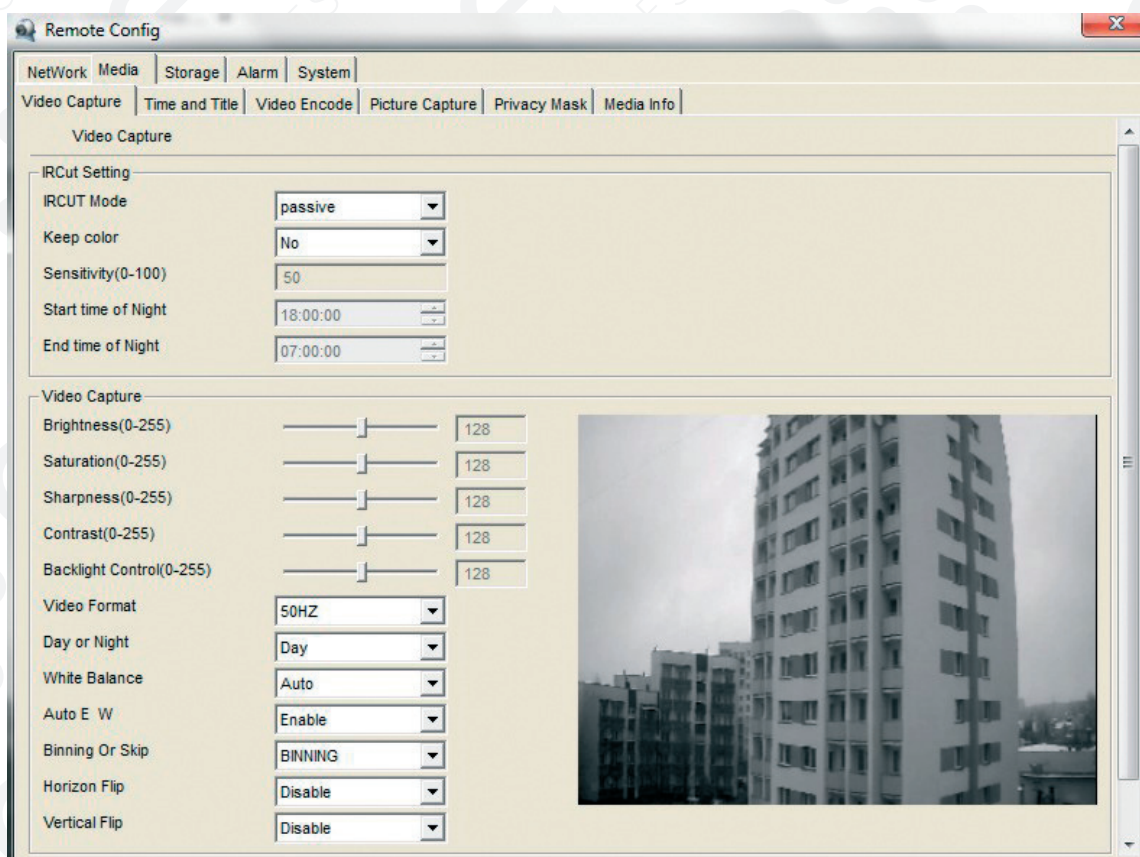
Remote Config

NetWork Media Storage Alarm System

Video Capture Time and Title Video Encode Picture Capture Privacy Mask Media Info

Video Capture

IRCut Setting

IRCUT Mode passive

Keep color No

Sensitivity(0-100) 50

Start time of Night 18:00:00

End time of Night 07:00:00

Video Capture

Brightness(0-255) 128

Saturation(0-255) 128

Sharpness(0-255) 128

Contrast(0-255) 128

Backlight Control(0-255) 128

Video Format 50HZ

Day or Night Day

White Balance Auto

Auto E W Enable

Binning Or Skip BINNING

Horizon Flip Disable

Vertical Flip Disable